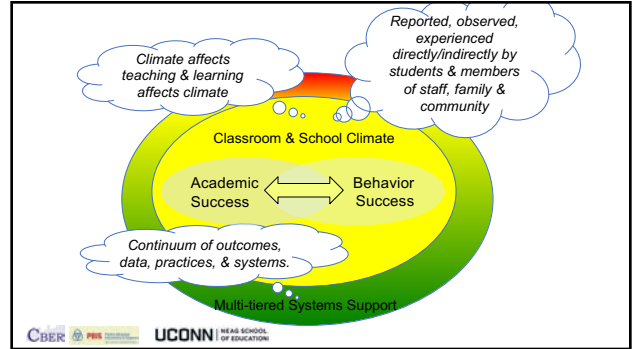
Climate affects teaching & learning affects climate

Reported, observed, experienced directly/indirectly by students & members of staff, family & community

Classroom & School Climate

Academic Success

Behavior Success

Continuum of outcomes, data, practices, & systems.

Multi-tiered Systems Support

CBER PBIS UCONN NEAG SCHOOL OF EDUCATION